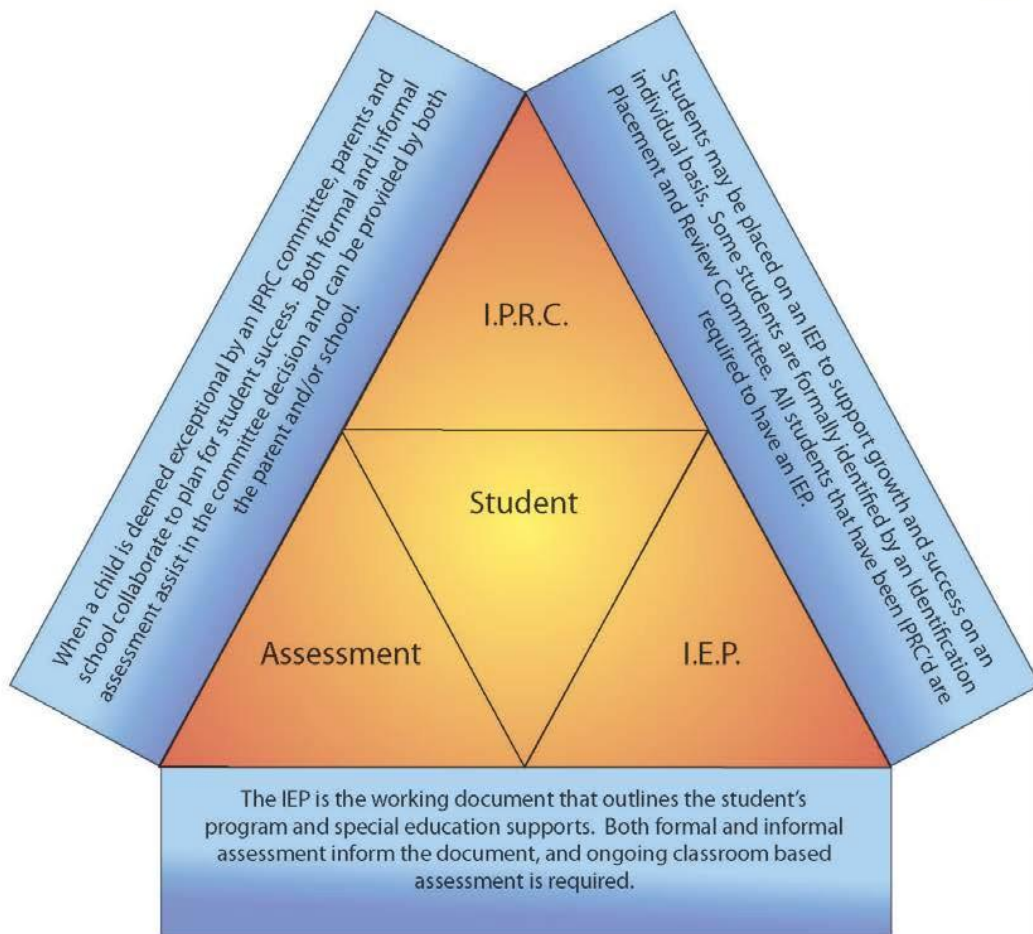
When a child is deemed exceptional by an IPRC committee, parents and school collaborate to plan for student success. Both formal and informal assessment assist in the committee decision and can be provided by both the parent and/or school.

Students may be placed on an IEP to support growth and success on an individual basis. Some students are formally identified by an Identification Placement and Review Committee. All students that have been IPRC'd are required to have an IEP.

I.P.R.C.

Student

Assessment

I.E.P.

The IEP is the working document that outlines the student's program and special education supports. Both formal and informal assessment inform the document, and ongoing classroom based assessment is required.